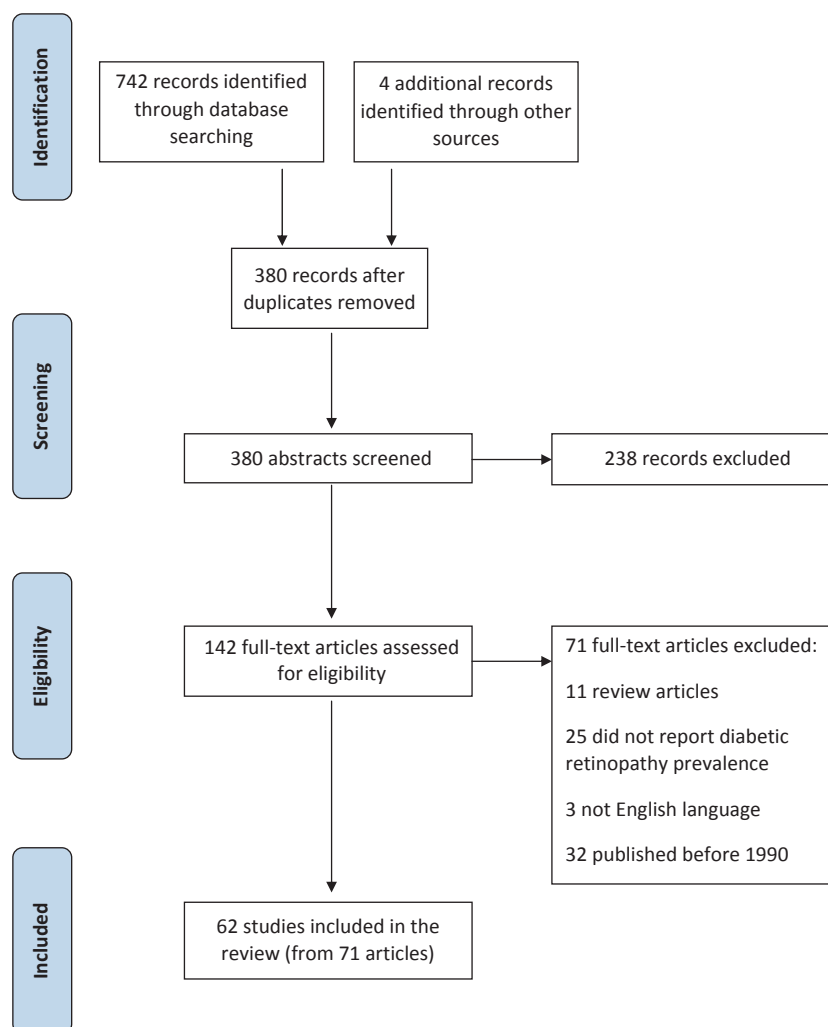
Identification

742 records identified through database searching

4 additional records identified through other sources

380 records after duplicates removed

Screening

380 abstracts screened

238 records excluded

Eligibility

142 full-text articles assessed for eligibility

71 full-text articles excluded:

11 review articles

25 did not report diabetic retinopathy prevalence

3 not English language

32 published before 1990

Included

62 studies included in the review (from 71 articles)